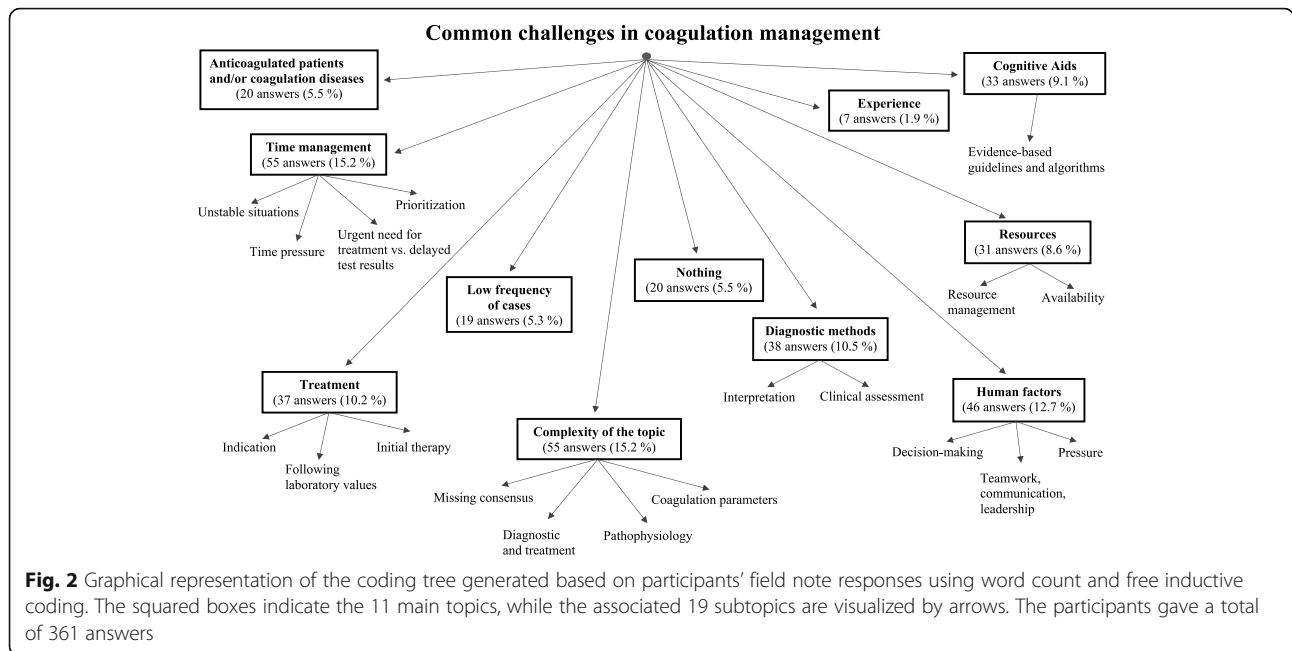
Common challenges in coagulation management

Anticoagulated patients and/or coagulation diseases
(20 answers (5.5 %)

Cognitive Aids
(33 answers (9.1 %)

Evidence-based guidelines and algorithms

Experience
(7 answers (1.9 %)

Time management
(55 answers (15.2 %)

Unstable situations

Time pressure

Urgent need for treatment vs. delayed test results

Prioritization

Resources
(31 answers (8.6 %)

Resource management

Availability

Nothing
(20 answers (5.5 %)

Low frequency of cases
(19 answers (5.3 %)

Diagnostic methods
(38 answers (10.5 %)

Interpretation

Clinical assessment

Treatment
(37 answers (10.2 %)

Indication

Following laboratory values

Initial therapy

Complexity of the topic
(55 answers (15.2 %)

Missing consensus

Diagnostic and treatment

Pathophysiology

Coagulation parameters

Human factors
(46 answers (12.7 %)

Decision-making

Teamwork, communication, leadership

Pressure

Fig. 2 Graphical representation of the coding tree generated based on participants' field note responses using word count and free inductive coding. The squared boxes indicate the 11 main topics, while the associated 19 subtopics are visualized by arrows. The participants gave a total of 361 answers